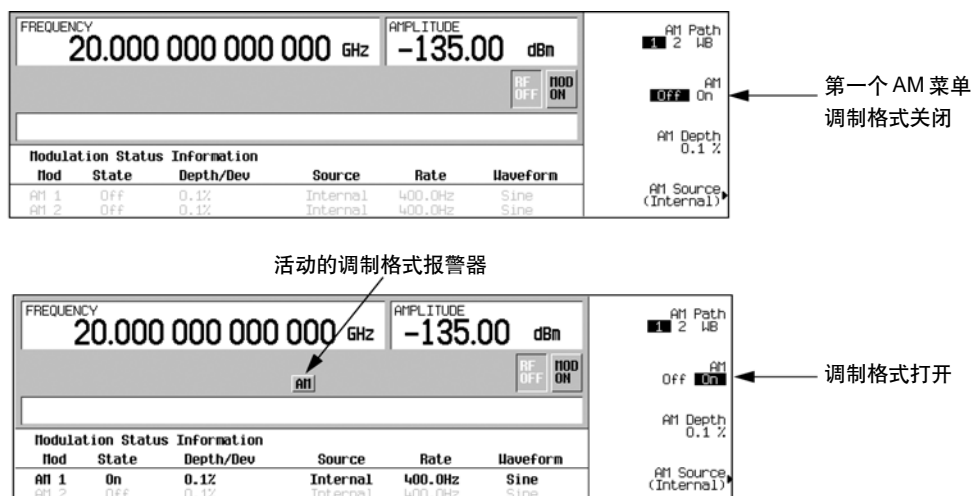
FREQUENCY
20.000 000 000 000 GHz

AMPLITUDE
-135.00 dBm

RF OFF
MOD ON

Modulation Status Information

| Mod | State | Depth/Dev | Source | Rate | Waveform |
|---|---|---|---|---|---|
| AM 1 | Off | 0.1% | Internal | 400.0Hz | Sine |
| AM 2 | Off | 0.1% | Internal | 400.0Hz | Sine |

AM Path
1 2 WB

AM
Off On

AM Depth
0.1 %

AM Source
(Internal)

第一个 AM 菜单
调制格式关闭

活动的调制格式报警器

FREQUENCY
20.000 000 000 000 GHz

AMPLITUDE
-135.00 dBm

AM

RF OFF
MOD ON

Modulation Status Information

| Mod | State | Depth/Dev | Source | Rate | Waveform |
|---|---|---|---|---|---|
| AM 1 | On | 0.1% | Internal | 400.0Hz | Sine |
| AM 2 | Off | 0.1% | Internal | 400.0Hz | Sine |

AM Path
1 2 WB

AM
Off On

AM Depth
0.1 %

AM Source
(Internal)

调制格式打开